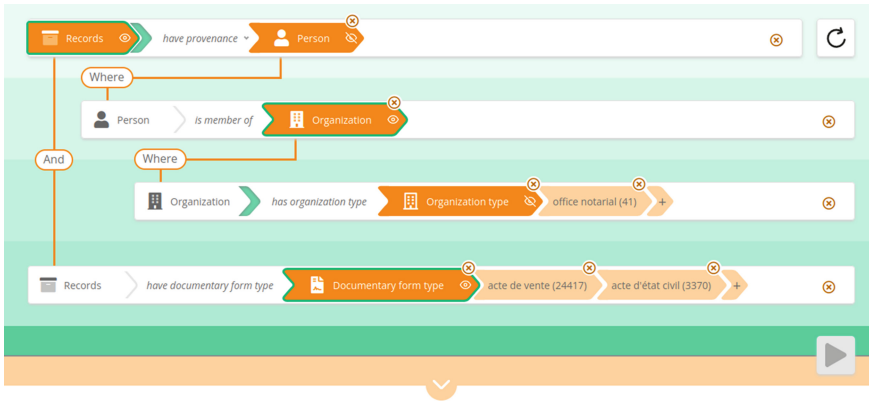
Records have provenance Person

Where

Person is member of Organization

And

Where

Organization has organization type Organization type office notarial (41) +

Records have documentary form type Documentary form type acte de vente (24417) acte d'état civil (3370) +